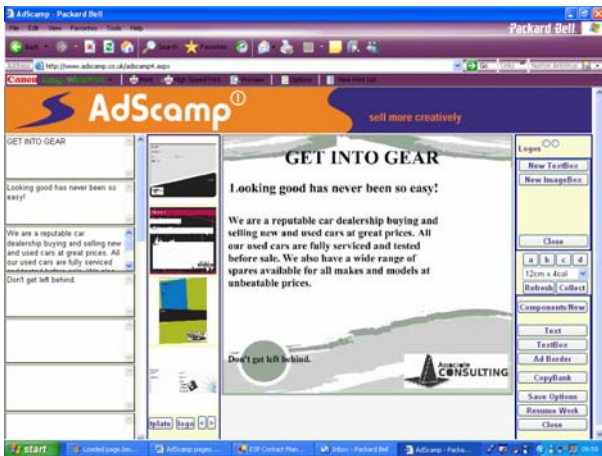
AdScamp - Packard Bell

File Edit View Favorites Tools Help

Packard Bell

Back Search Favorites

Address http://www.adscamp.co.uk/adscamp4.aspx

Go

Canon

Print Preview Options

AdScamp

sell more creatively

GET INTO GEAR

Looking good has never been so easy!

We are a reputable car dealership buying and selling new and used cars at great prices. All our used cars are fully serviced

Don't get left behind.

GET INTO GEAR

Looking good has never been so easy!

We are a reputable car dealership buying and selling new and used cars at great prices. All our used cars are fully serviced and tested before sale. We also have a wide range of spares available for all makes and models at unbeatable prices.

Don't get left behind.

CONSULTING

Logos

New TextBox

New ImageBox

Close

a b c d

12cm x 4col

Refresh Collect

Components New

Text

TextBox

Ad Border

CopyBank

Save Options

Resume Work

Close

Update logo

start

Loaded page: bo...

AdScamp pages ...

ESP Contract Plan...

Inbox - Packard Bell

AdScamp - Packa...

09:59